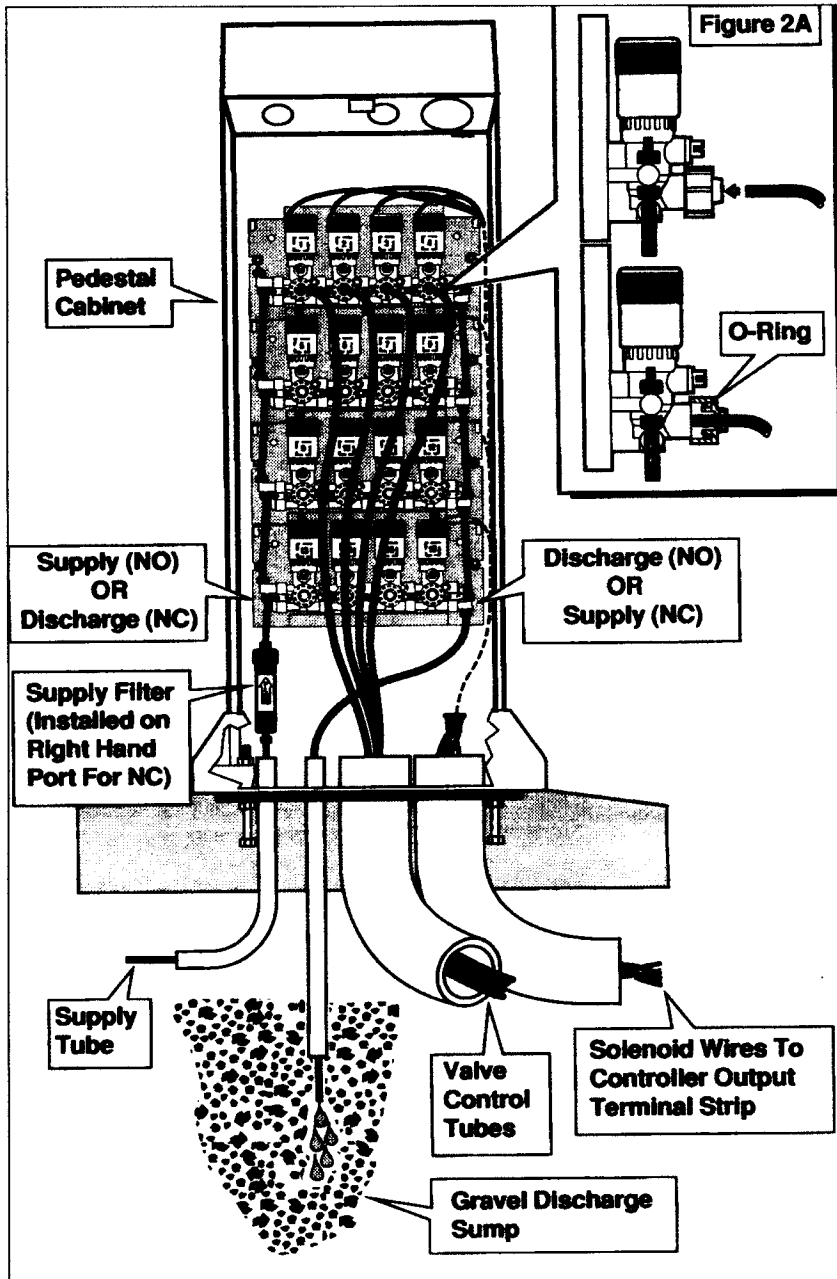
Figure 2A

Pedestal Cabinet

O-Ring

Supply (NO) OR Discharge (NC)

Discharge (NO) OR Supply (NC)

Supply Filter (Installed on Right Hand Port For NC)

Supply Tube

Valve Control Tubes

Solenoid Wires To Controller Output Terminal Strip

Gravel Discharge Sump